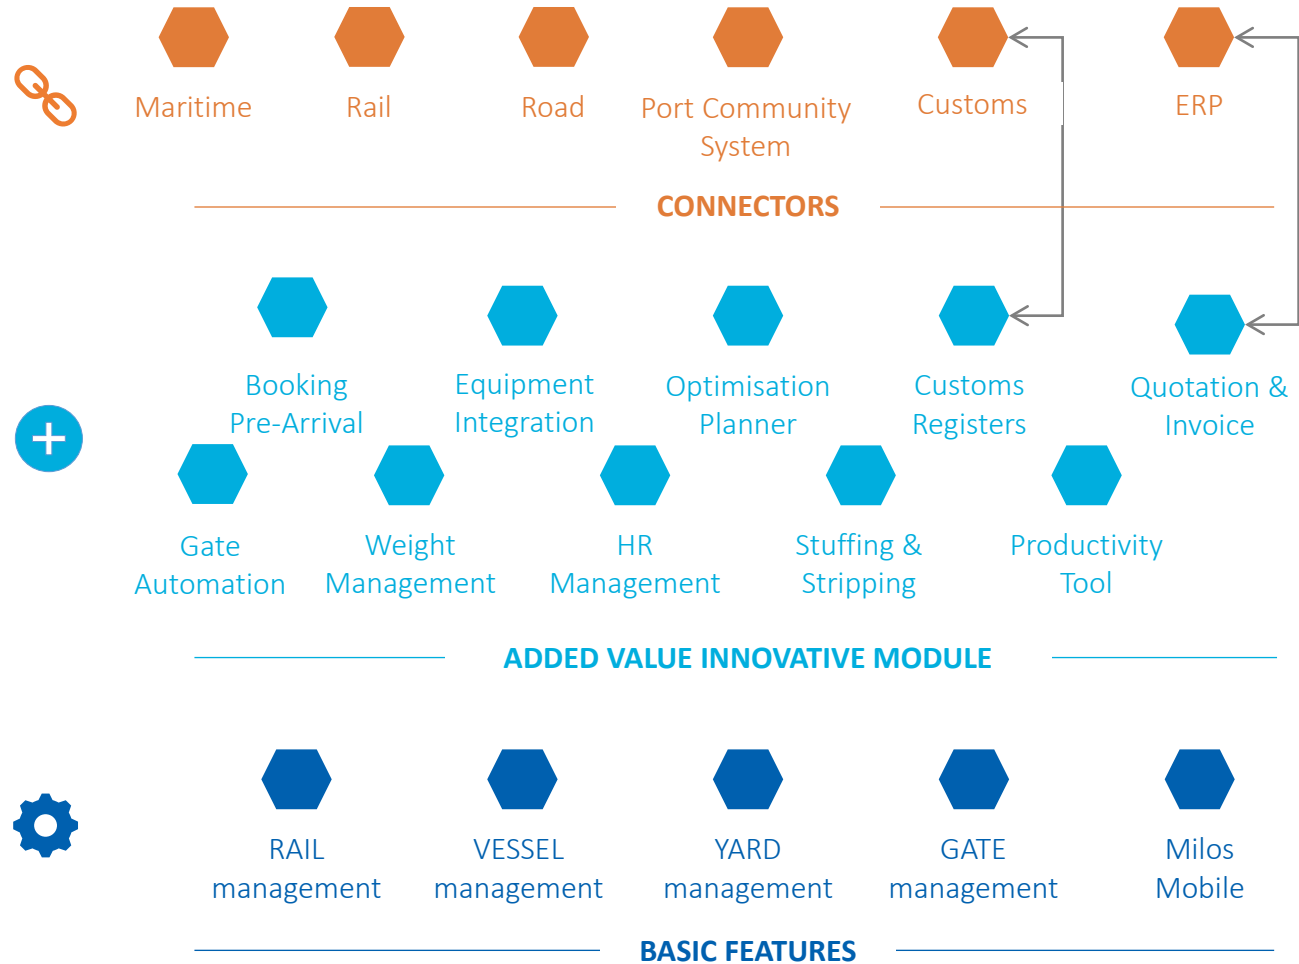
Maritime

Rail

Road

Port Community System

Customs

ERP

CONNECTORS

Booking Pre-Arrival

Equipment Integration

Optimisation Planner

Customs Registers

Quotation & Invoice

Gate Automation

Weight Management

HR Management

Stuffing & Stripping

Productivity Tool

ADDED VALUE INNOVATIVE MODULE

RAIL management

VESSEL management

YARD management

GATE management

Milos Mobile

BASIC FEATURES